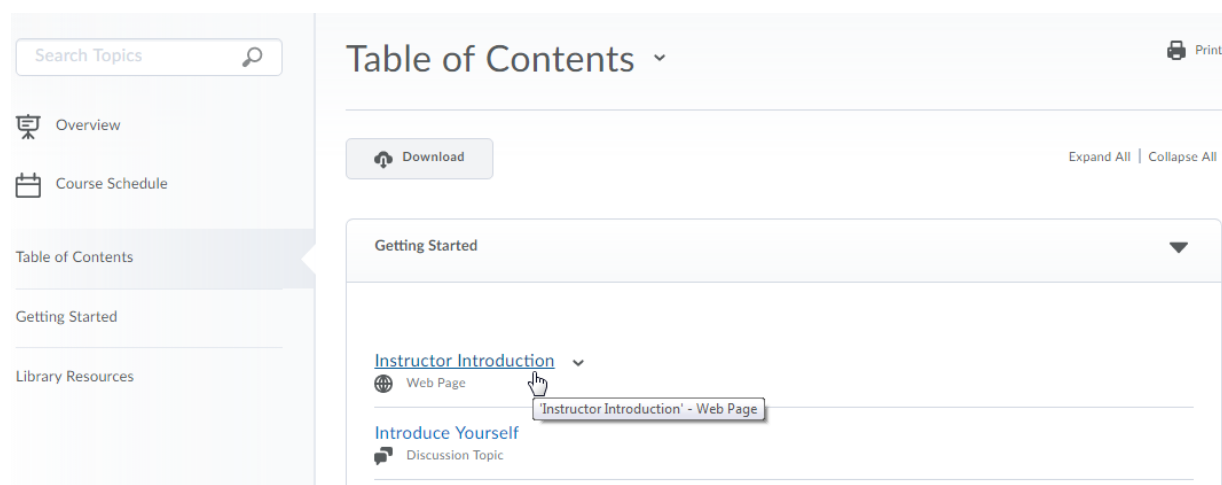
Search Topics

Overview

Course Schedule

Table of Contents

Getting Started

Library Resources

Table of Contents

Print

Download

Expand All | Collapse All

Getting Started

Instructor Introduction

Web Page

'Instructor Introduction' - Web Page

Introduce Yourself

Discussion Topic